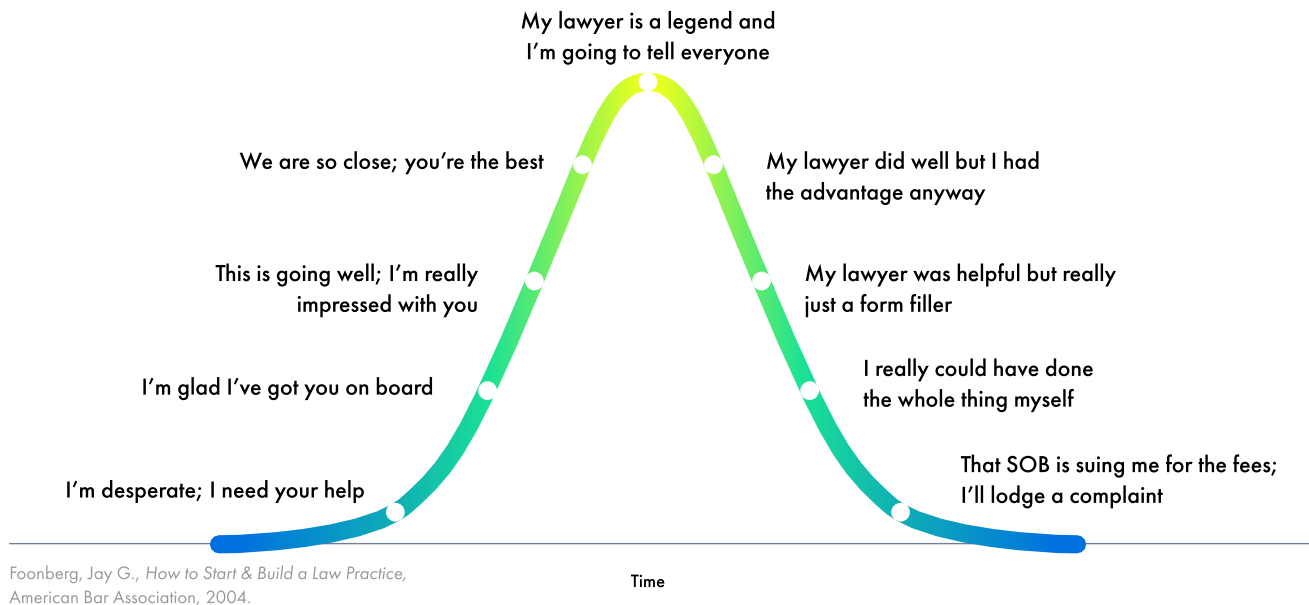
My lawyer is a legend and I'm going to tell everyone

We are so close; you're the best

My lawyer did well but I had the advantage anyway

This is going well; I'm really impressed with you

My lawyer was helpful but really just a form filler

I'm glad I've got you on board

I really could have done the whole thing myself

I'm desperate; I need your help

That SOB is suing me for the fees; I'll lodge a complaint

Foonberg, Jay G., *How to Start & Build a Law Practice*, American Bar Association, 2004.

Time